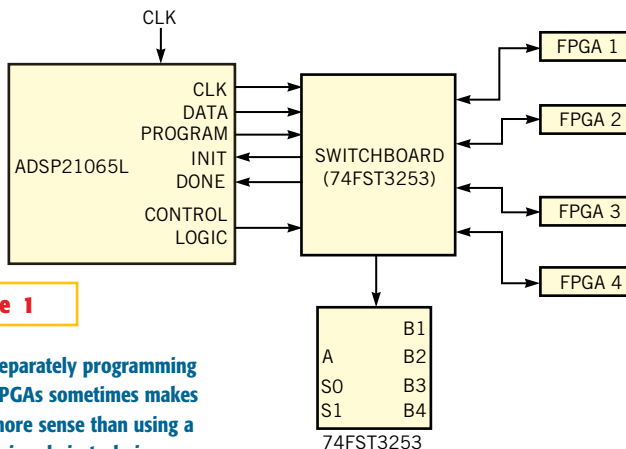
CLK

CLK
DATA
PROGRAM
INIT
DONE
CONTROL
LOGIC

ADSP21065L

SWITCHBOARD
(74FST3253)

FPGA 1
FPGA 2
FPGA 3
FPGA 4

B1
A B2
S0 B3
S1 B4

74FST3253

e 1

eparately programming
PGAs sometimes makes
nore sense than using a
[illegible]